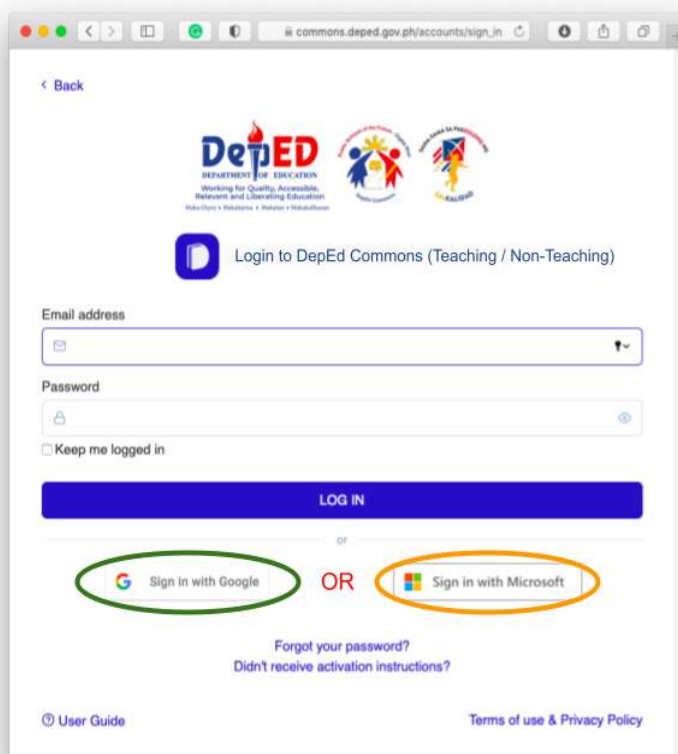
commons.deped.gov.ph/accounts/sign_in

< Back

DepED
DEPARTMENT OF EDUCATION
Working for Quality, Accessible, Relevant and Liberating Education
Maka-Diyos • Makatao • Makakalikasan • Makabansa

Login to DepEd Commons (Teaching / Non-Teaching)

Email address

Password

Keep me logged in

LOG IN

or

Sign in with Google

OR

Sign in with Microsoft

Forgot your password?
Didn't receive activation instructions?

User Guide

Terms of use & Privacy Policy